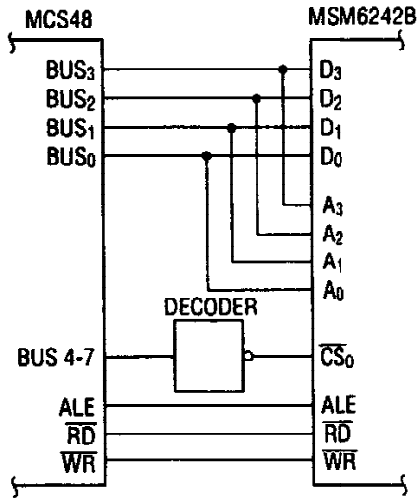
MCS48

MSM6242B

$BUS_3$
$BUS_2$
$BUS_1$
$BUS_0$

$D_3$
$D_2$
$D_1$
$D_0$

$A_3$
$A_2$
$A_1$
$A_0$

DECODER

BUS 4-7

$\overline{CS_0}$

ALE
$\overline{RD}$
$\overline{WR}$

ALE
$\overline{RD}$
$\overline{WR}$